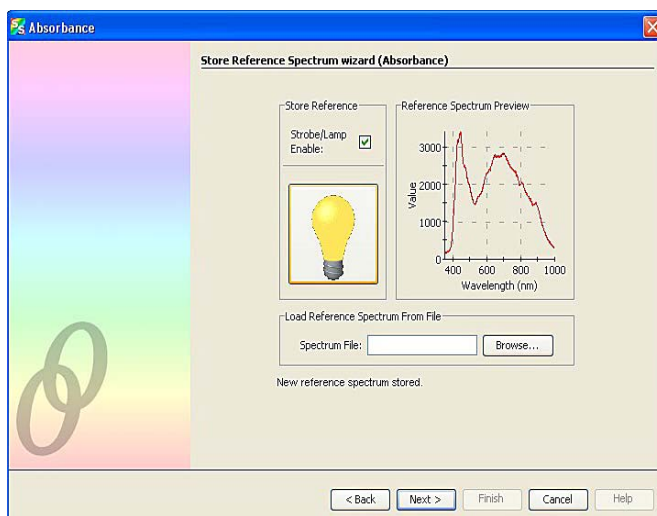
Absorbance

Store Reference Spectrum wizard (Absorbance)

Store Reference

Strobe/Lamp Enable:

Reference Spectrum Preview

3000
2000
1000
0
Value
400 600 800 1000
Wavelength (nm)

Load Reference Spectrum From File

Spectrum File:

Browse...

New reference spectrum stored.

< Back Next > Finish Cancel Help